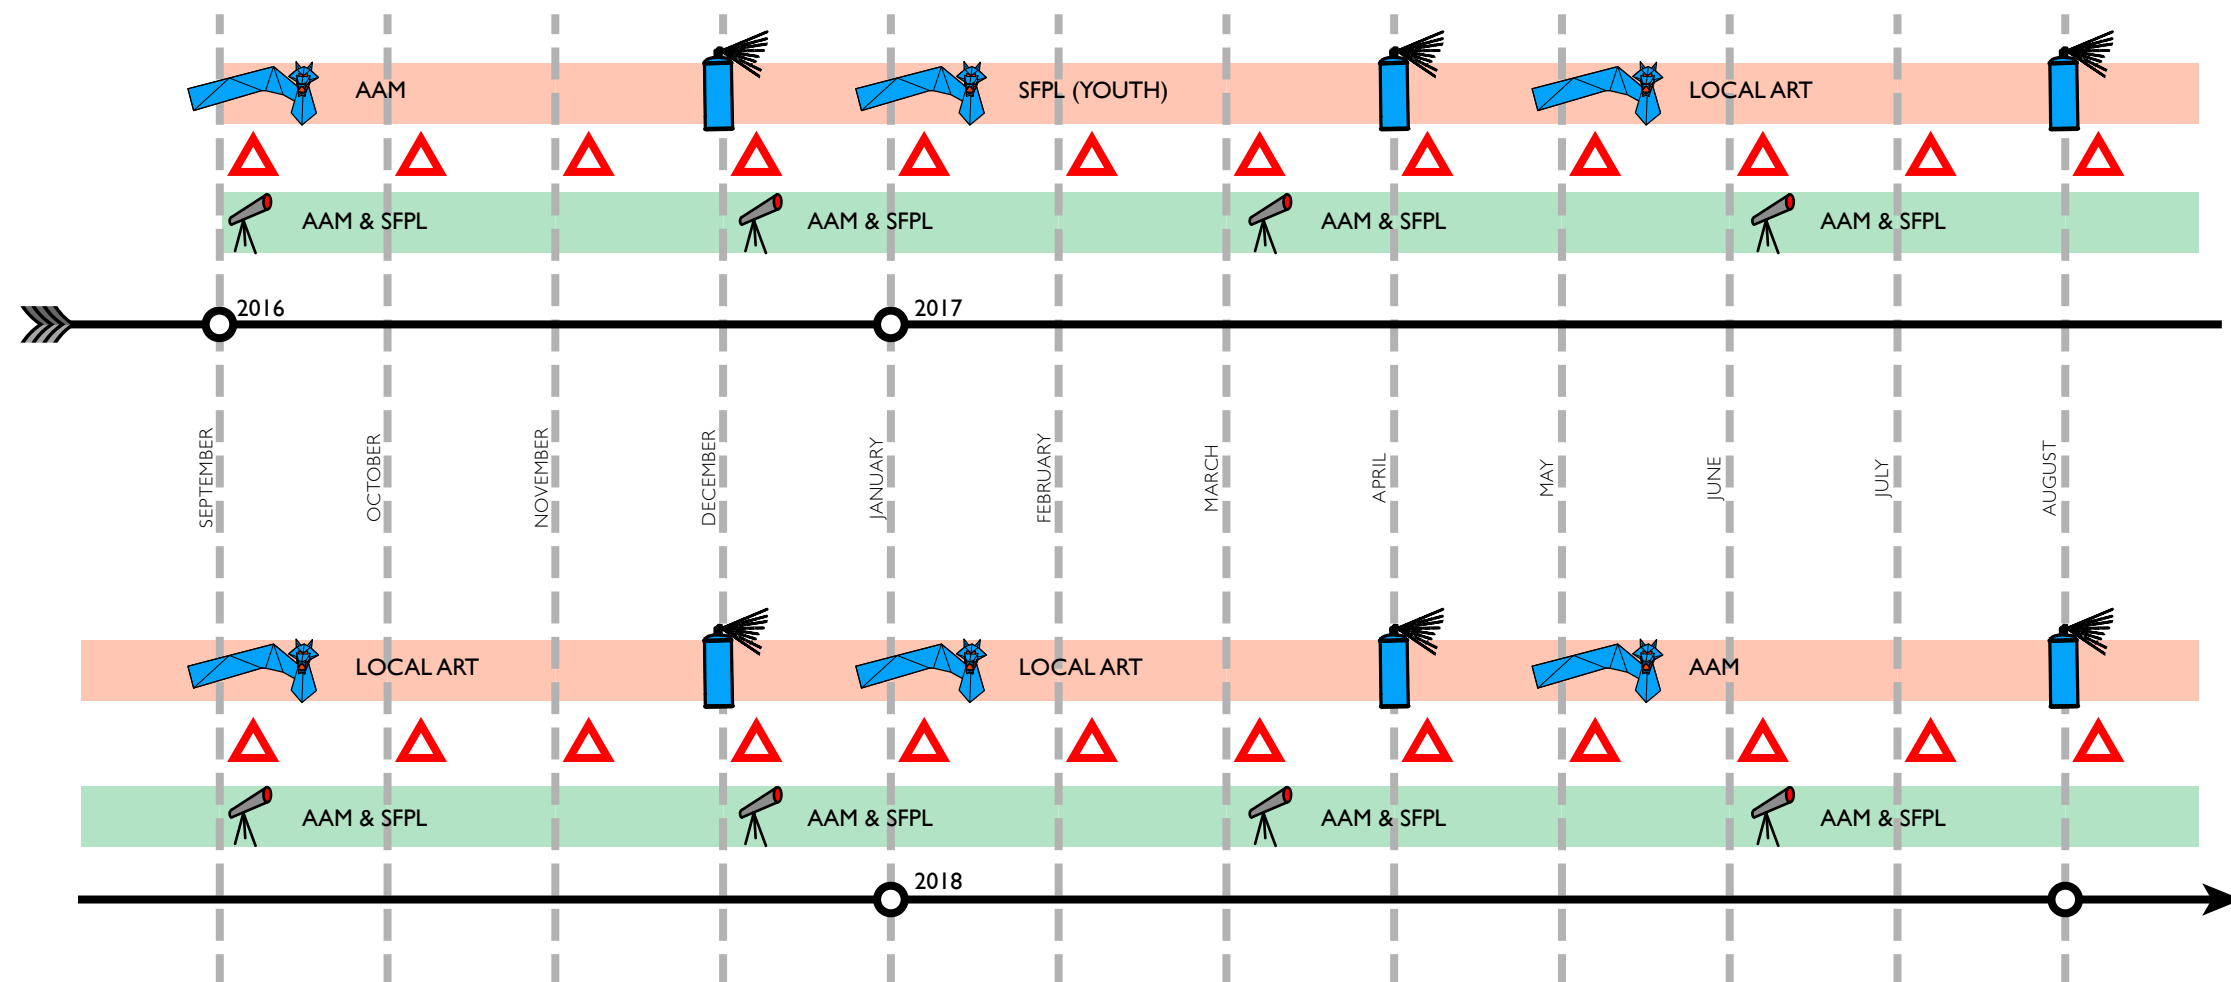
AAM

SFPL (YOUTH)

LOCAL ART

AAM & SFPL

AAM & SFPL

AAM & SFPL

AAM & SFPL

2016

2017

SEPTEMBER

OCTOBER

NOVEMBER

DECEMBER

JANUARY

FEBRUARY

MARCH

APRIL

MAY

JUNE

JULY

AUGUST

LOCAL ART

LOCAL ART

AAM

AAM & SFPL

AAM & SFPL

AAM & SFPL

AAM & SFPL

2018